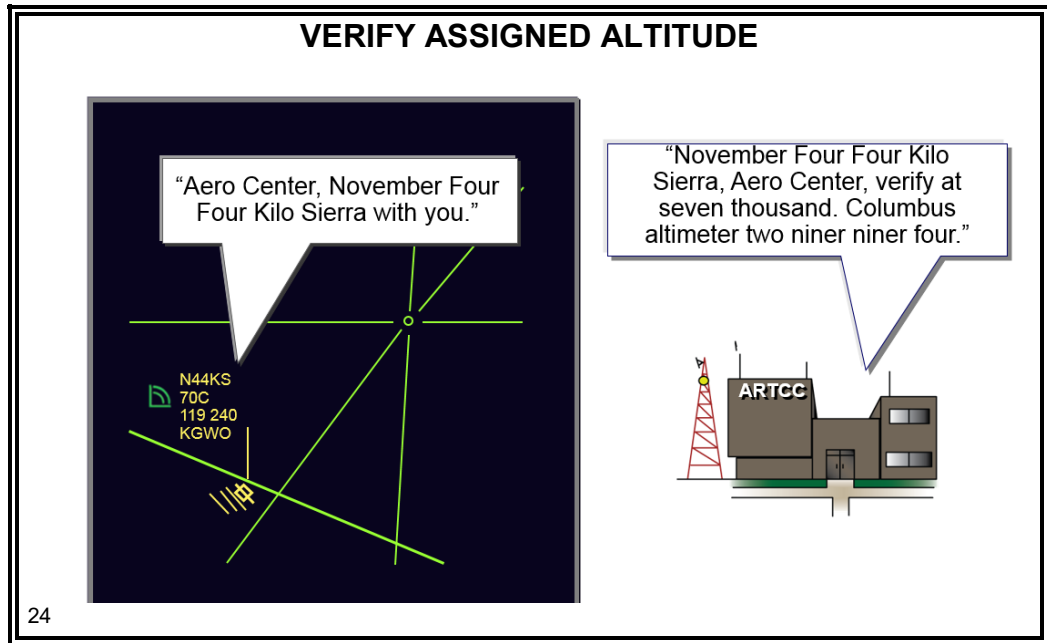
VERIFY ASSIGNED ALTITUDE

“Aero Center, November Four Four Kilo Sierra with you.”

N44KS
70C
119 240
KGWO

“November Four Four Kilo Sierra, Aero Center, verify at seven thousand. Columbus altimeter two niner niner four.”

ARTCC

24